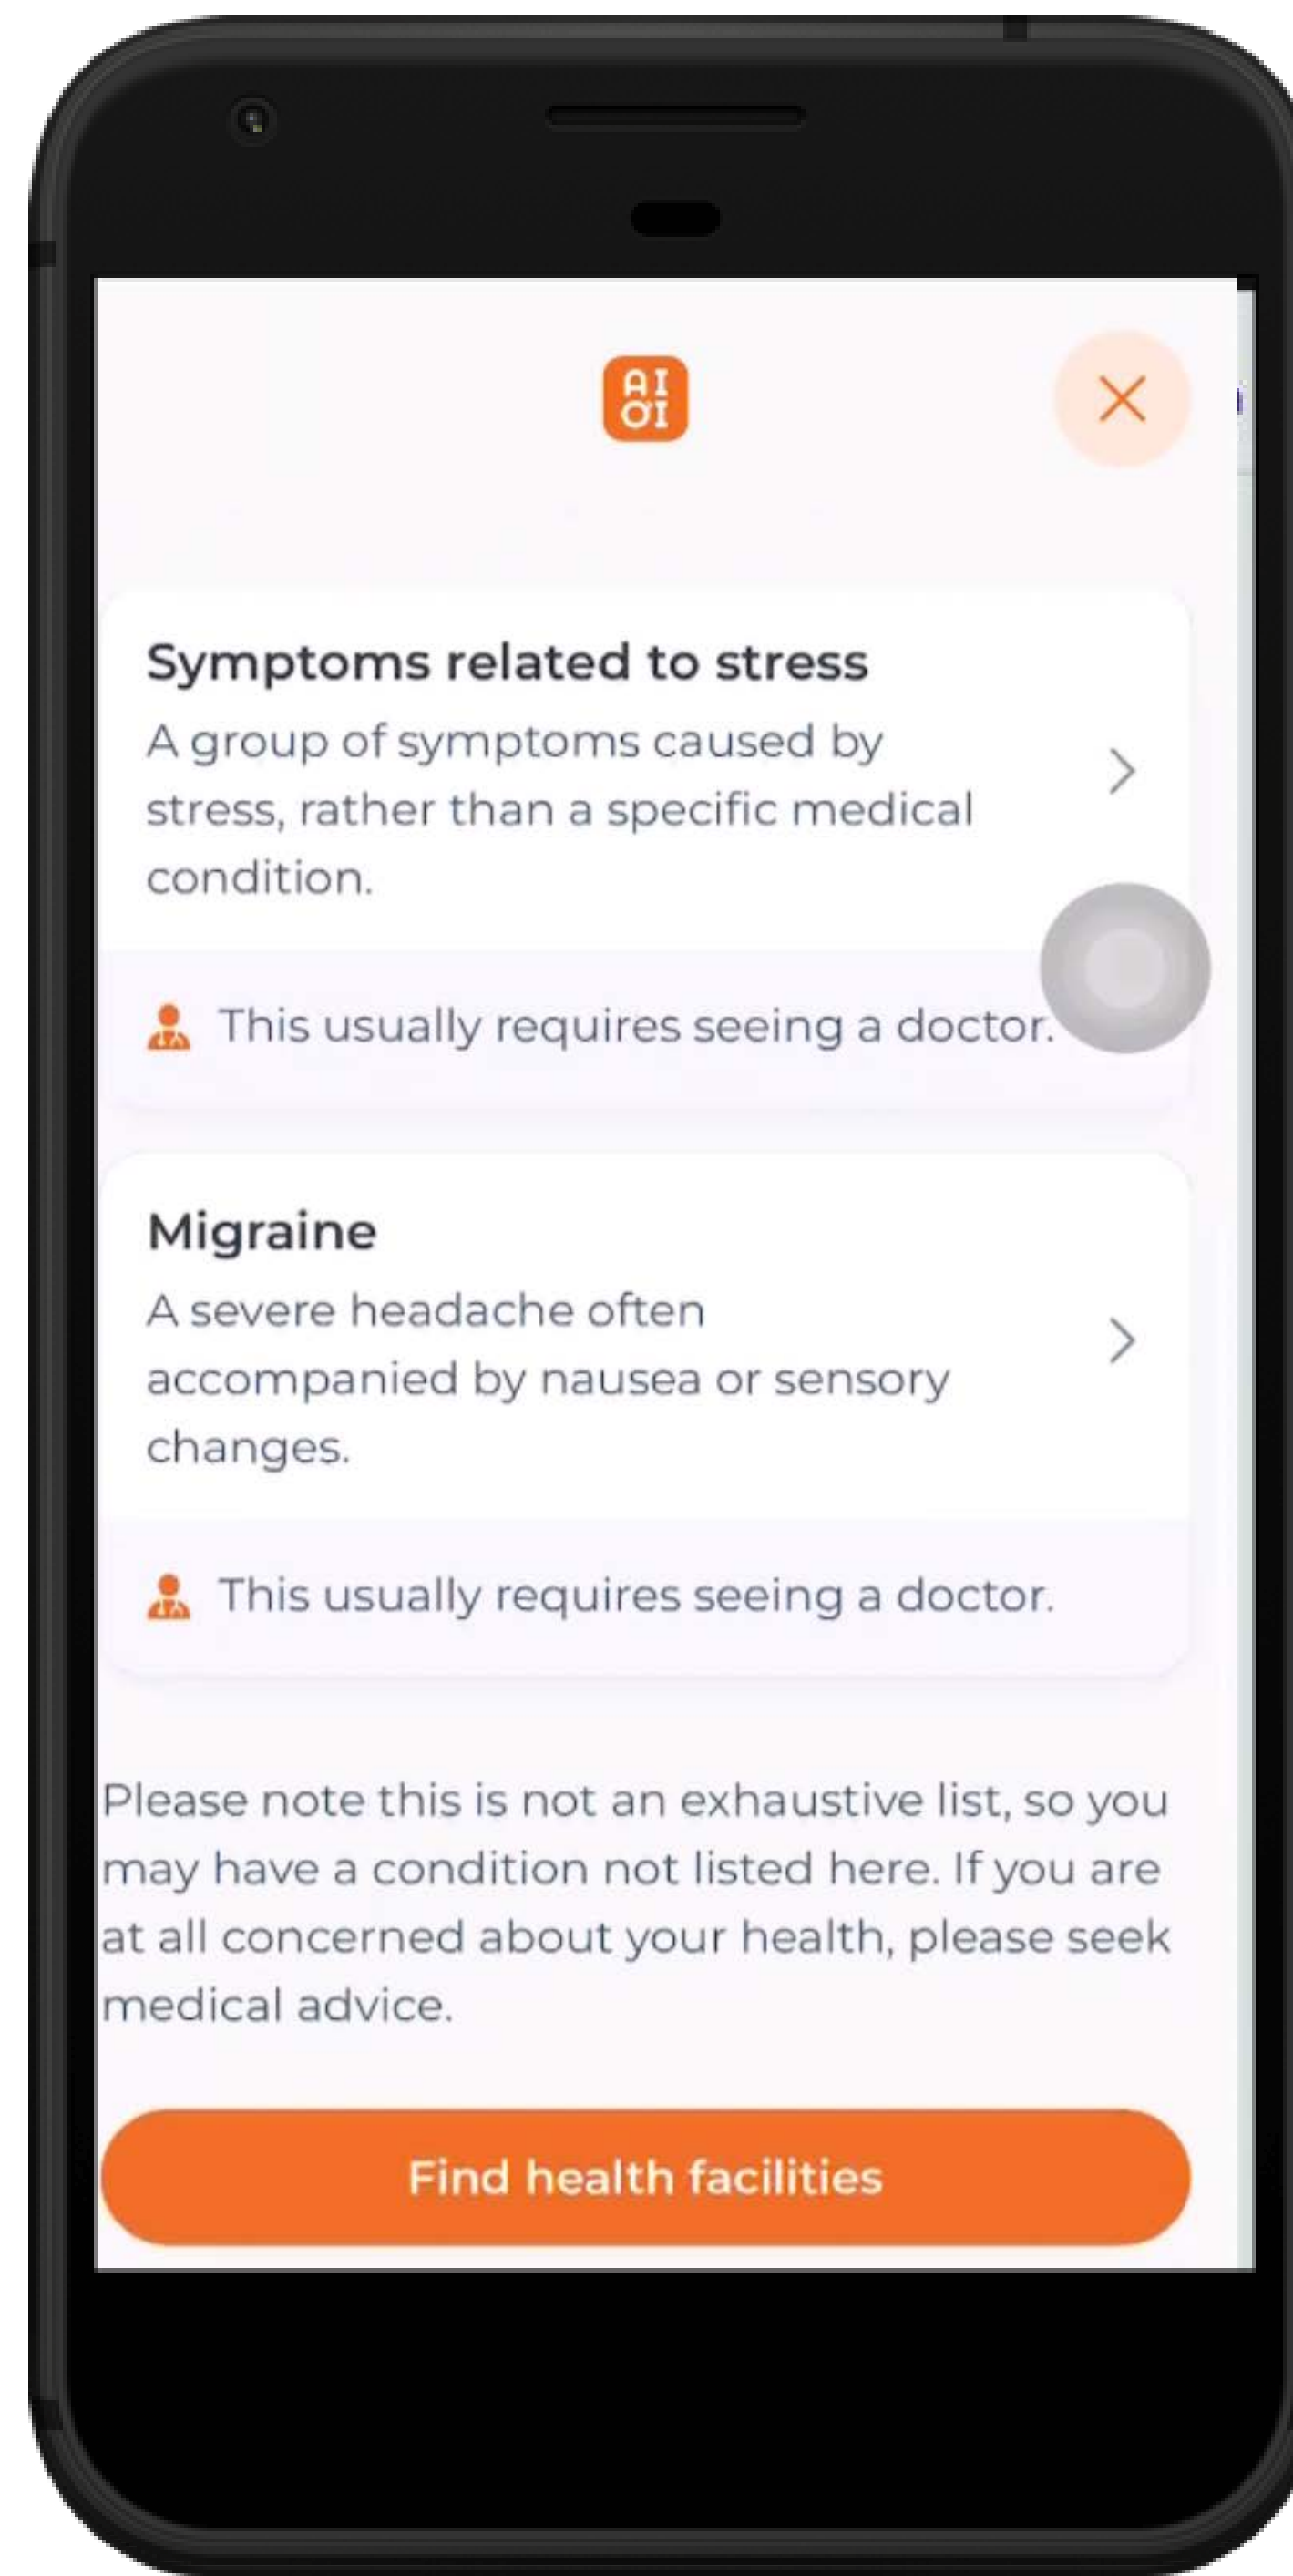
AI
OI

Symptoms related to stress
A group of symptoms caused by stress, rather than a specific medical condition.

This usually requires seeing a doctor.

Migraine
A severe headache often accompanied by nausea or sensory changes.

This usually requires seeing a doctor.

Please note this is not an exhaustive list, so you may have a condition not listed here. If you are at all concerned about your health, please seek medical advice.

Find health facilities